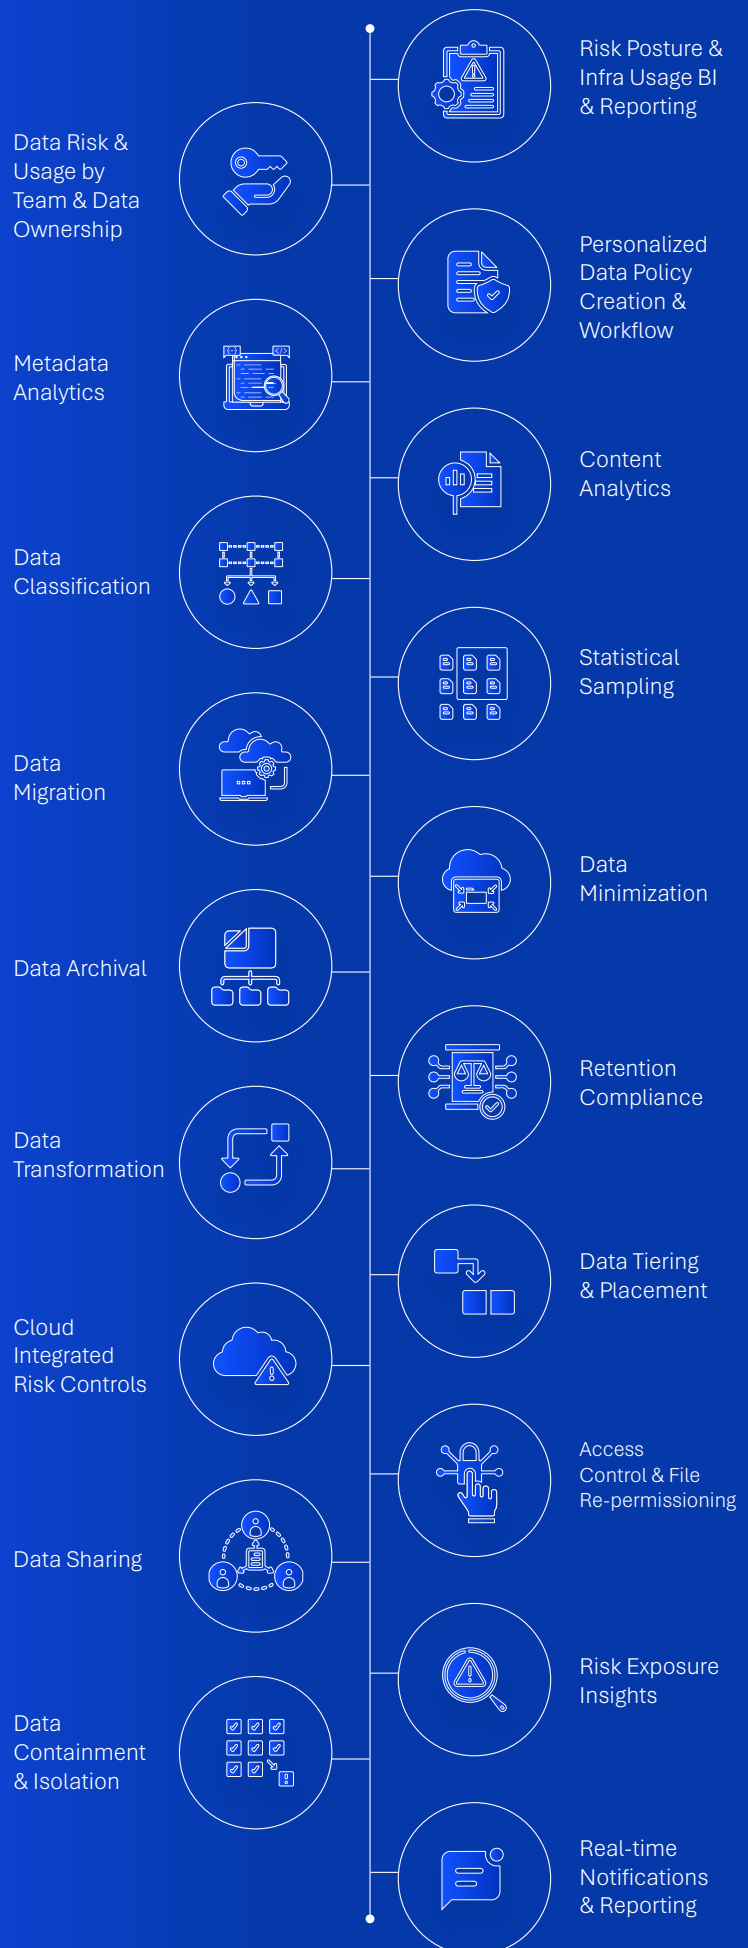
Risk Posture & Infra Usage BI & Reporting

Data Risk & Usage by Team & Data Ownership

Personalized Data Policy Creation & Workflow

Metadata Analytics

Content Analytics

Data Classification

Statistical Sampling

Data Migration

Data Minimization

Data Archival

Retention Compliance

Data Transformation

Data Tiering & Placement

Cloud Integrated Risk Controls

Access Control & File Re-permissioning

Data Sharing

Risk Exposure Insights

Data Containment & Isolation

Real-time Notifications & Reporting